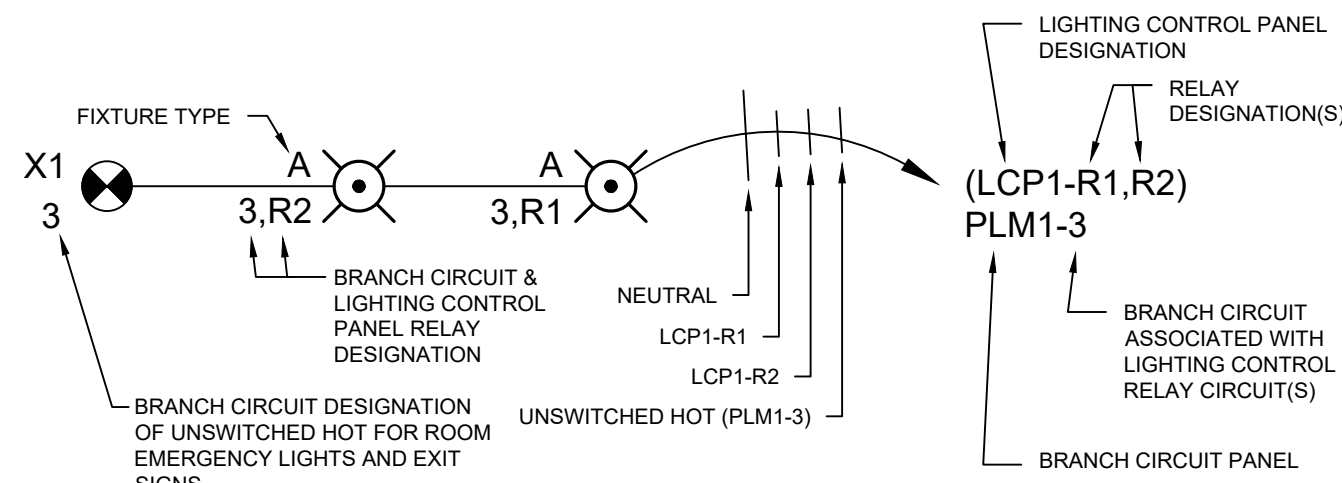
LIGHTING CONTROL PANEL DESIGNATION

RELAY DESIGNATION(S)

FIXTURE TYPE

X1
3

A
3,R2

A
3,R1

(LCP1-R1,R2)
PLM1-3

BRANCH CIRCUIT & LIGHTING CONTROL PANEL RELAY DESIGNATION

NEUTRAL

LCP1-R1

LCP1-R2

UNSWITCHED HOT (PLM1-3)

BRANCH CIRCUIT ASSOCIATED WITH LIGHTING CONTROL RELAY CIRCUIT(S)

BRANCH CIRCUIT DESIGNATION OF UNSWITCHED HOT FOR ROOM EMERGENCY LIGHTS AND EXIT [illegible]

BRANCH CIRCUIT PANEL